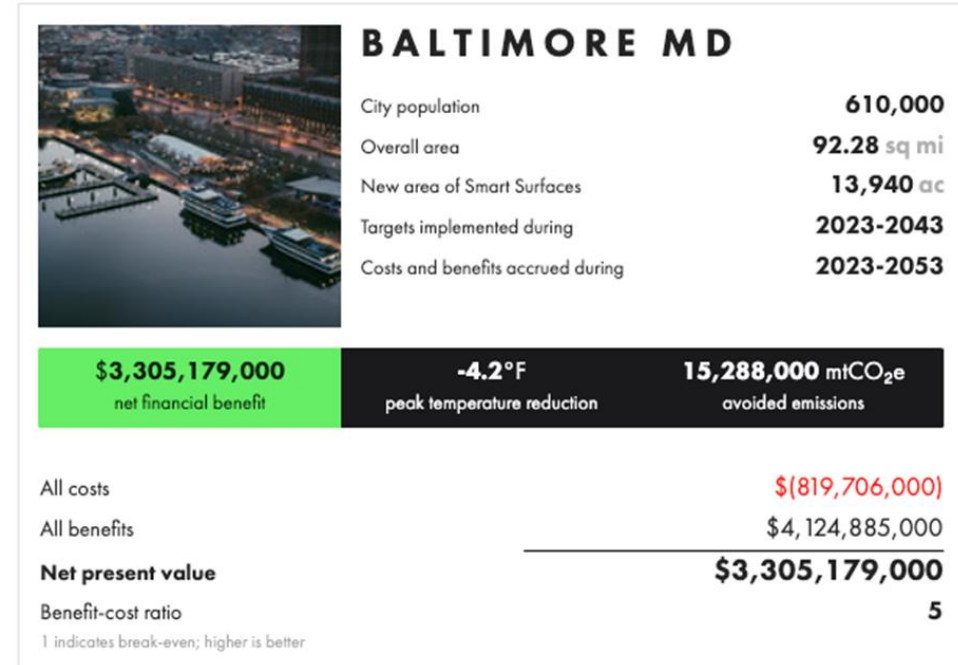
BALTIMORE MD

| | |
|---|---|
| City population | 610,000 |
| Overall area | 92.28 sq mi |
| New area of Smart Surfaces | 13,940 ac |
| Targets implemented during | 2023-2043 |
| Costs and benefits accrued during | 2023-2053 |

$3,305,179,000
net financial benefit

-4.2°F
peak temperature reduction

15,288,000 mt$CO_2$e
avoided emissions

| | |
|---|---|
| All costs | $(819,706,000) |
| All benefits | $4,124,885,000 |
| Net present value | $3,305,179,000 |
| Benefit-cost ratio | 5 |

1 indicates break-even; higher is better